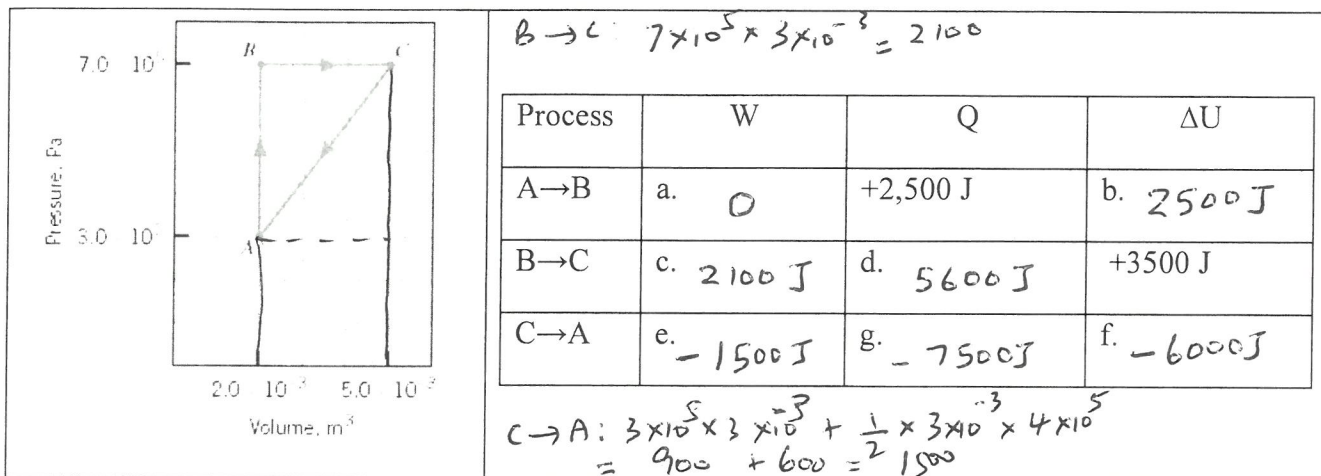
7.0 10⁵

B

C

Pressure, Pa

3.0 10⁵

A

2.0 10⁻³ 5.0 10⁻³

Volume, m³

$B \to C$ $7\times10^5 \times 3\times10^{-3} = 2100$

| Process | W | Q | ΔU |
|---|---|---|---|
| A→B | a. 0 | +2,500 J | b. 2500 J |
| B→C | c. 2100 J | d. 5600 J | +3500 J |
| C→A | e. −1500 J | g. −7500 J | f. −6000 J |

$C \to A: 3\times10^5 \times 3\times10^{-3} + \frac{1}{2}\times 3\times10^{-3} \times 4\times10^5$
$= 900 + 600 = 1500$